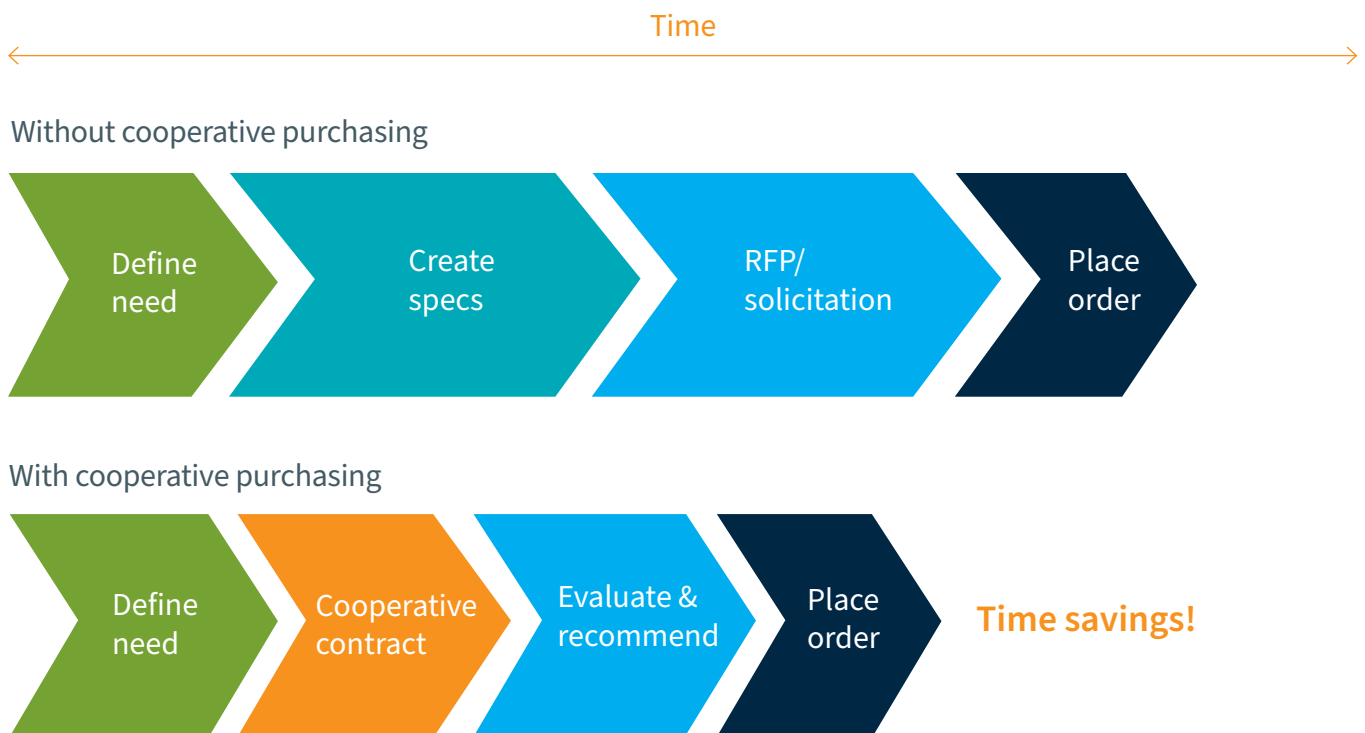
Time

Without cooperative purchasing

Define need

Create specs

RFP/ solicitation

Place order

With cooperative purchasing

Define need

Cooperative contract

Evaluate & recommend

Place order

Time savings!